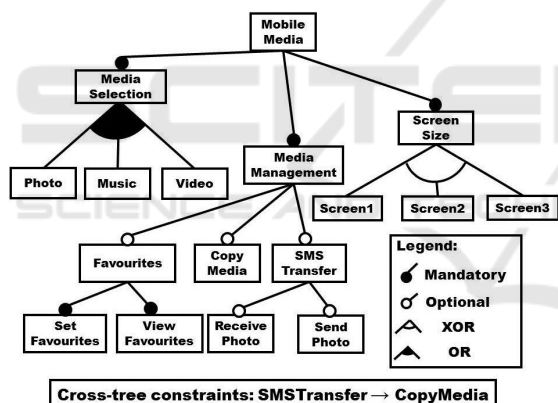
Mobile Media

Media Selection

Photo

Music

Video

Media Management

Screen Size

Screen1

Screen2

Screen3

Favourites

Copy Media

SMS Transfer

Set Favourites

View Favourites

Receive Photo

Send Photo

Legend:

Mandatory

Optional

XOR

OR

Cross-tree constraints: SMSTransfer $\rightarrow$ CopyMedia